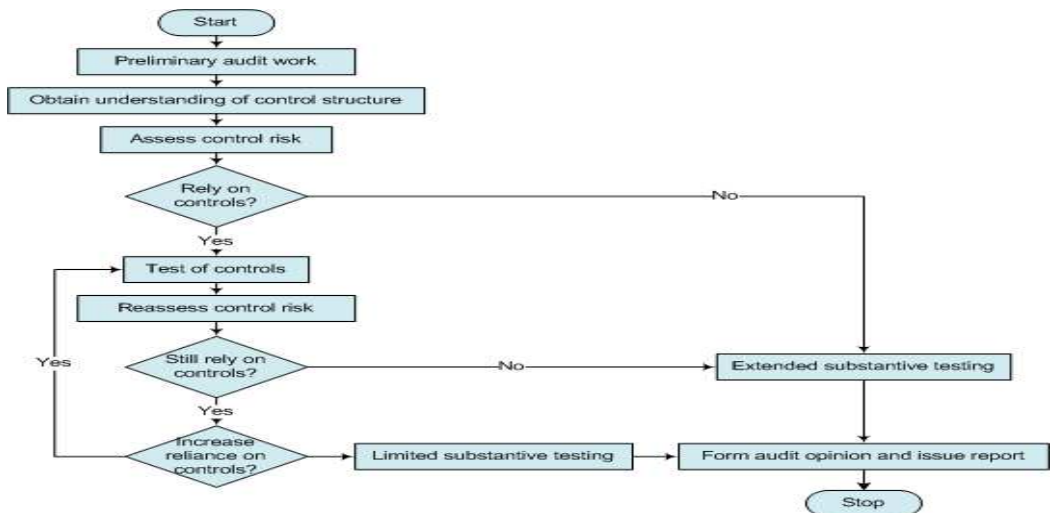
Start

Preliminary audit work

Obtain understanding of control structure

Assess control risk

Rely on controls?

No

Yes

Test of controls

Reassess control risk

Yes

Still rely on controls?

No

Extended substantive testing

Yes

Increase reliance on controls?

Limited substantive testing

Form audit opinion and issue report

Stop